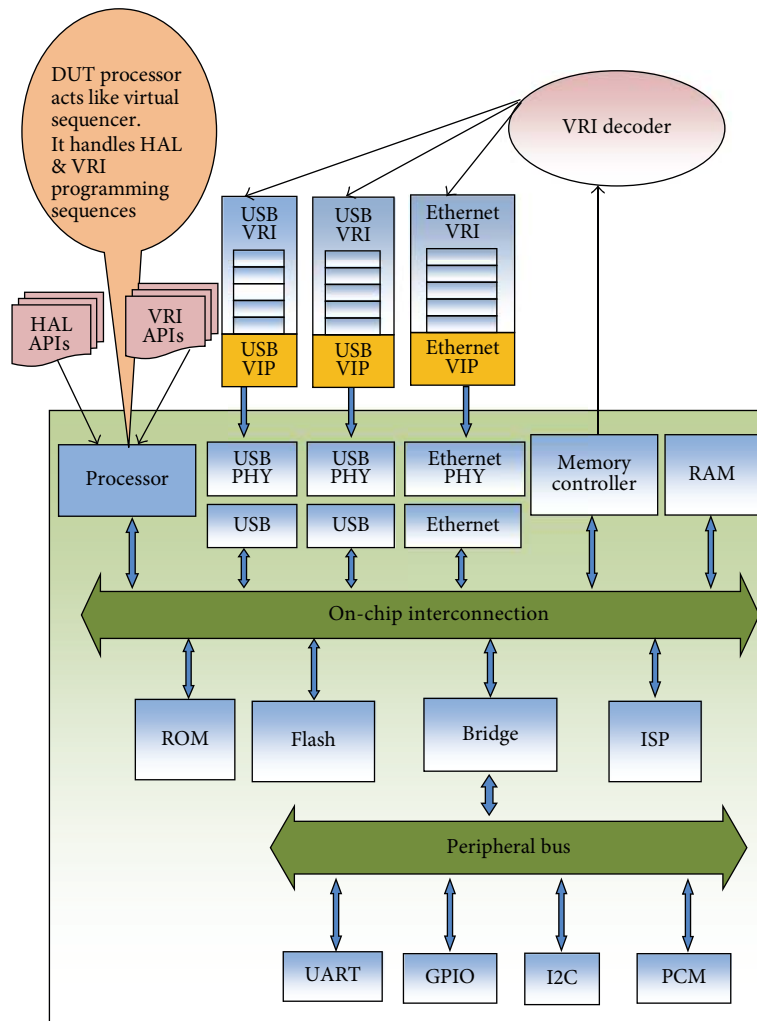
DUT processor acts like virtual sequencer. It handles HAL & VRI programming sequences

VRI decoder

HAL APIs

VRI APIs

USB VRI

USB VIP

USB VRI

USB VIP

Ethernet VRI

Ethernet VIP

Processor

USB PHY

USB

USB PHY

USB

Ethernet PHY

Ethernet

Memory controller

RAM

On-chip interconnection

ROM

Flash

Bridge

ISP

Peripheral bus

UART

GPIO

I2C

PCM